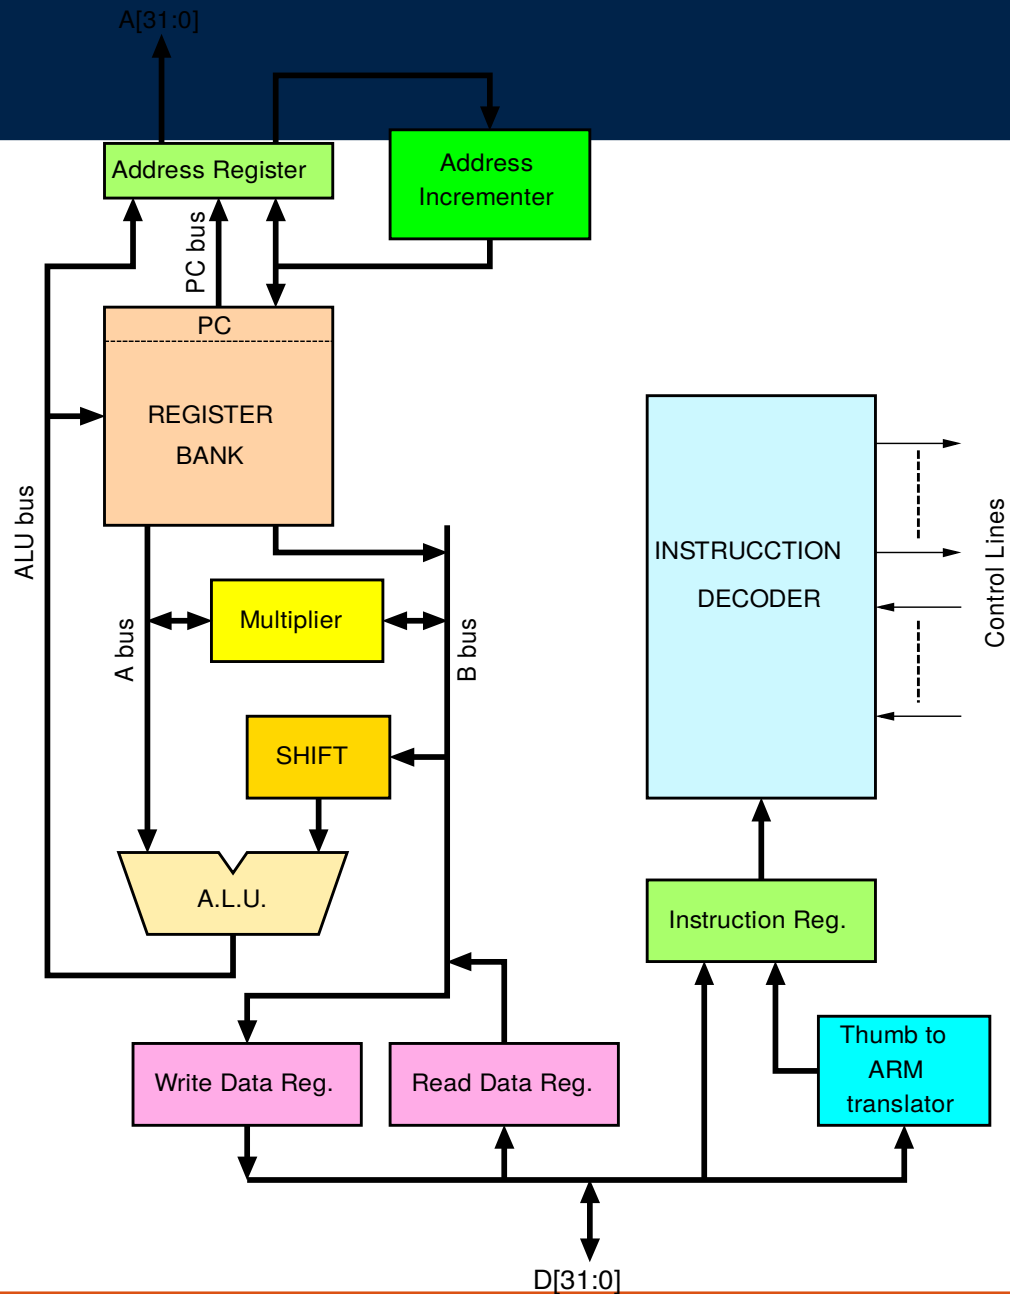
A[31:0]

Address Register

Address Incrementer

PC bus

ALU bus

PC

REGISTER BANK

INSTRUCCTION DECODER

Control Lines

A bus

Multiplier

B bus

SHIFT

A.L.U.

Instruction Reg.

Write Data Reg.

Read Data Reg.

Thumb to ARM translator

D[31:0]